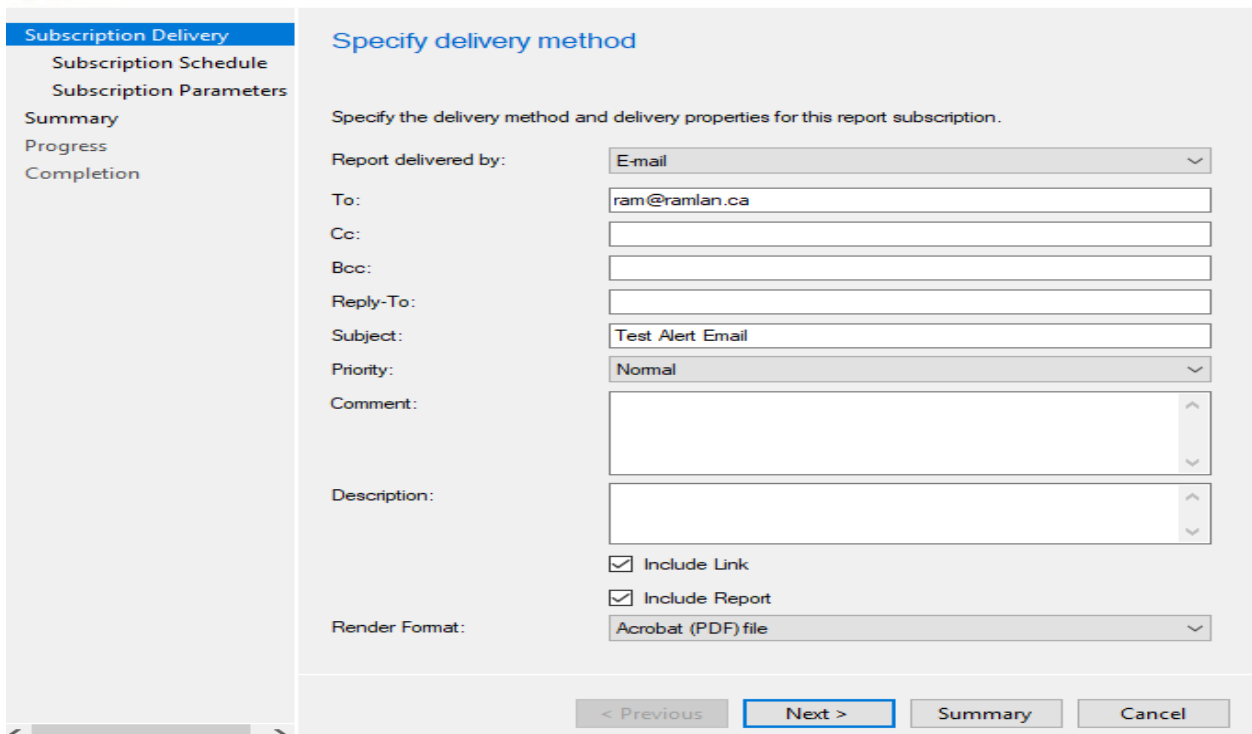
Subscription Delivery
Subscription Schedule
Subscription Parameters
Summary
Progress
Completion

Specify delivery method

Specify the delivery method and delivery properties for this report subscription.

Report delivered by: E-mail
To: ram@ramlan.ca
Cc:
Bcc:
Reply-To:
Subject: Test Alert Email
Priority: Normal
Comment:
Description:
Include Link
Include Report
Render Format: Acrobat (PDF) file

< Previous
Next >
Summary
Cancel